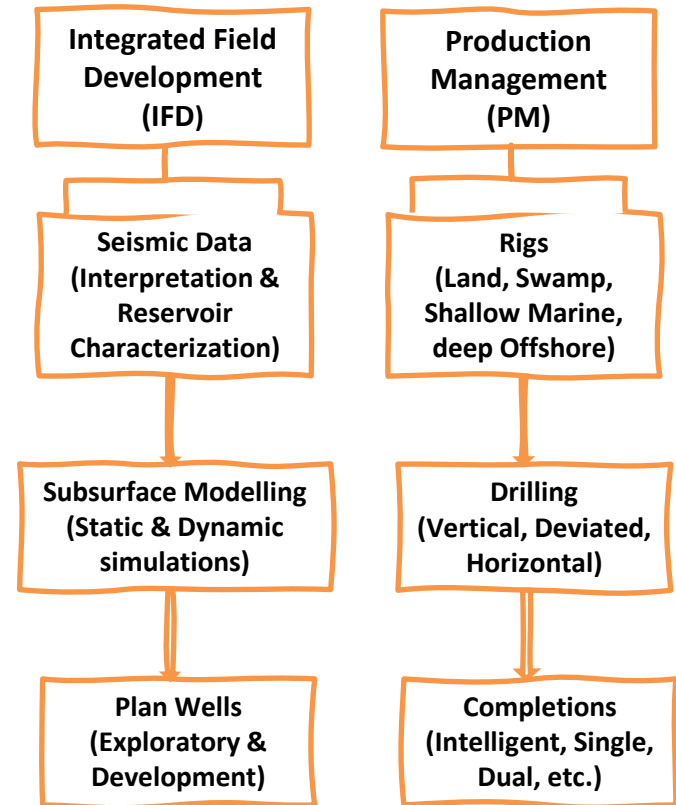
Integrated Field Development (IFD)

Seismic Data (Interpretation & Reservoir Characterization)

Subsurface Modelling (Static & Dynamic simulations)

Plan Wells (Exploratory & Development)

Production Management (PM)

Rigs (Land, Swamp, Shallow Marine, deep Offshore)

Drilling (Vertical, Deviated, Horizontal)

Completions (Intelligent, Single, Dual, etc.)